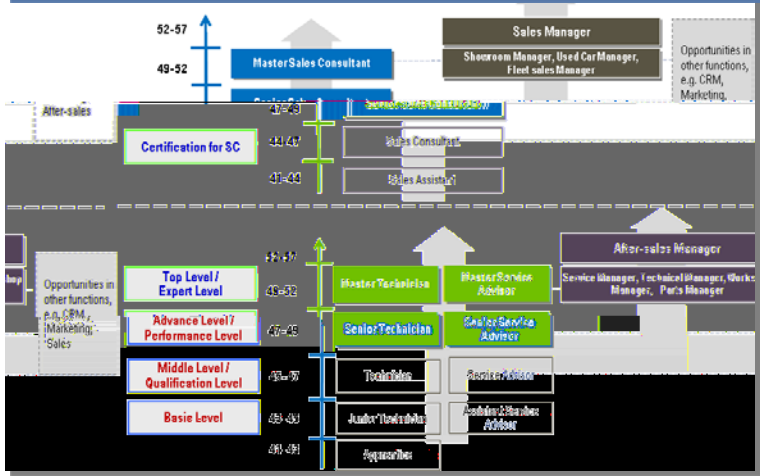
52-57

49-52

Master Sales Consultant

Sales Manager

Showroom Manager, Used Car Manager, Fleet sales Manager

Opportunities in other functions, e.g. CRM, Marketing,

After-sales

47-49

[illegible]

Certification for SC

44-47

Sales Consultant

41-44

Sales Assistant

After-sales Manager

Service Manager, Technical Manager, Works Manager, Parts Manager

Opportunities in other functions, e.g. CRM, Marketing, Sales

Top Level / Expert Level

52-57

49-52

Master Technician

Master Service Advisor

Advance Level / Performance Level

47-49

Senior Technician

Senior Service Advisor

Middle Level / Qualification Level

45-47

Technician

Service Advisor

Basic Level

43-45

Junior Technician

Assistant Service Advisor

41-43

Apprentice